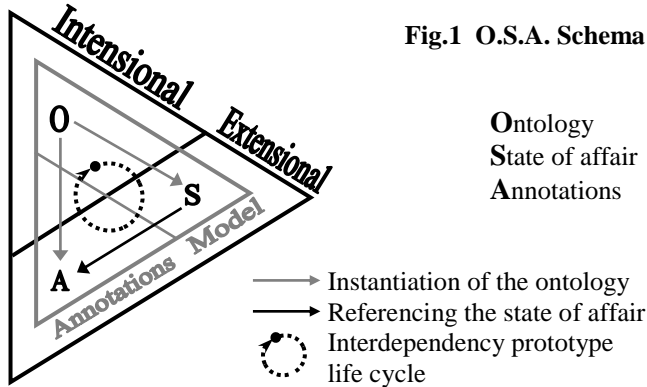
Intensional

Extensional

Fig.1 O.S.A. Schema

O

S

A

Annotations Model

Ontology
State of affair
Annotations

Instantiation of the ontology
Referencing the state of affair
Interdependency prototype life cycle